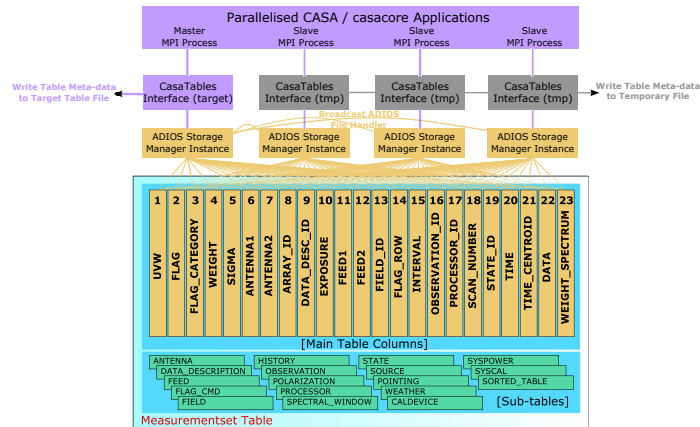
Parallelised CASA / casacore Applications

Master MPI Process

Slave MPI Process

Slave MPI Process

Slave MPI Process

Write Table Meta-data to Target Table File

CasaTables Interface (target)

CasaTables Interface (tmp)

CasaTables Interface (tmp)

CasaTables Interface (tmp)

Write Table Meta-data to Temporary File

Broadcast ADIOS File Handler

ADIOS Storage Manager Instance

ADIOS Storage Manager Instance

ADIOS Storage Manager Instance

ADIOS Storage Manager Instance

| 1 | 2 | 3 | 4 | 5 | 6 | 7 | 8 | 9 | 10 | 11 | 12 | 13 | 14 | 15 | 16 | 17 | 18 | 19 | 20 | 21 | 22 | 23 |
|---|---|---|---|---|---|---|---|---|---|---|---|---|---|---|---|---|---|---|---|---|---|---|
| UVW | FLAG | FLAG_CATEGORY | WEIGHT | SIGMA | ANTENNA1 | ANTENNA2 | ARRAY_ID | DATA_DESC_ID | EXPOSURE | FEED1 | FEED2 | FIELD_ID | FLAG_ROW | INTERVAL | OBSERVATION_ID | PROCESSOR_ID | SCAN_NUMBER | STATE_ID | TIME | TIME_CENTROID | DATA | WEIGHT_SPECTRUM |

[Main Table Columns]

ANTENNA
DATA_DESCRIPTION
FEED
FLAG_CMD
FIELD
HISTORY
OBSERVATION
POLARIZATION
PROCESSOR
SPECTRAL_WINDOW
STATE
SOURCE
POINTING
WEATHER
CALDEVICE
SYSPOWER
SYSCAL
SORTED_TABLE

[Sub-tables]

Measurementset Table